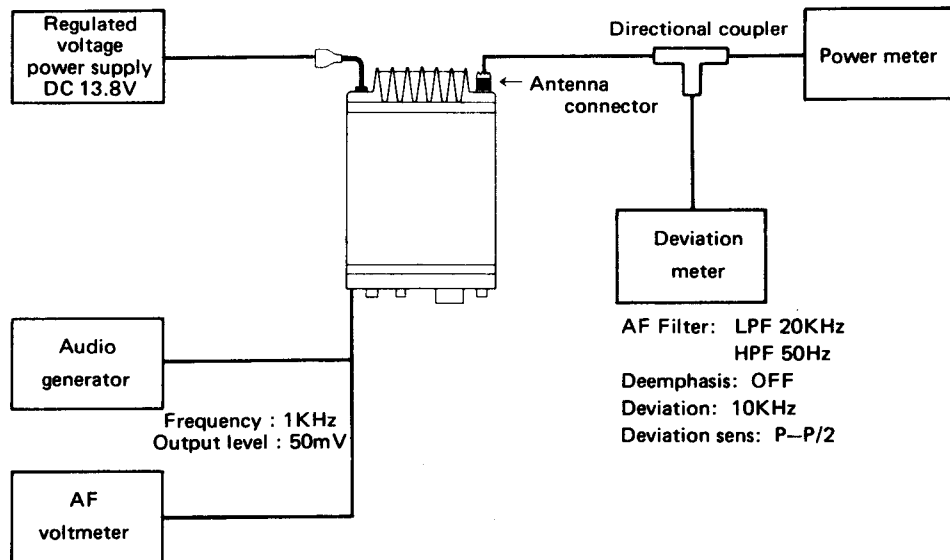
Regulated voltage power supply DC 13.8V

Directional coupler

Power meter

Antenna connector

Deviation meter

AF Filter: LPF 20KHz
HPF 50Hz
Deemphasis: OFF
Deviation: 10KHz
Deviation sens: P–P/2

Audio generator

Frequency : 1KHz
Output level : 50mV

AF voltmeter